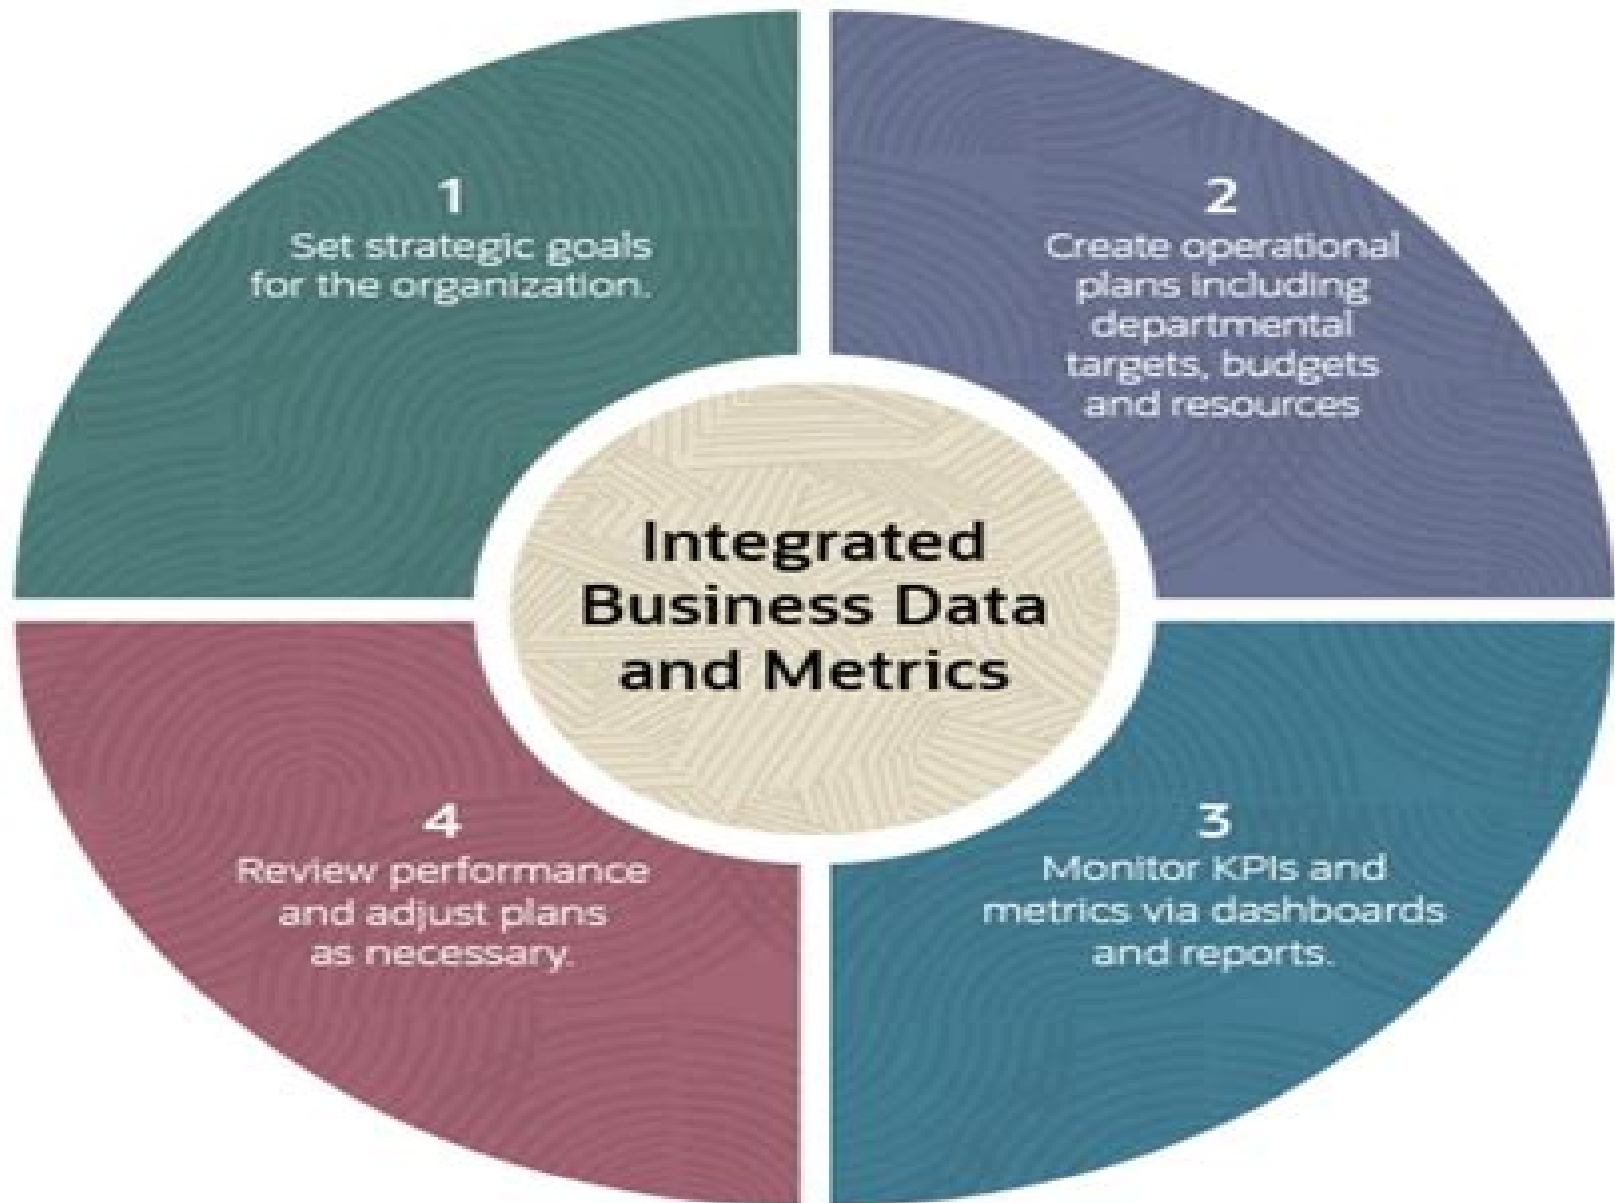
1
Set strategic goals for the organization.

2
Create operational plans including departmental targets, budgets and resources

Integrated Business Data and Metrics

4
Review performance and adjust plans as necessary.

3
Monitor KPIs and metrics via dashboards and reports.